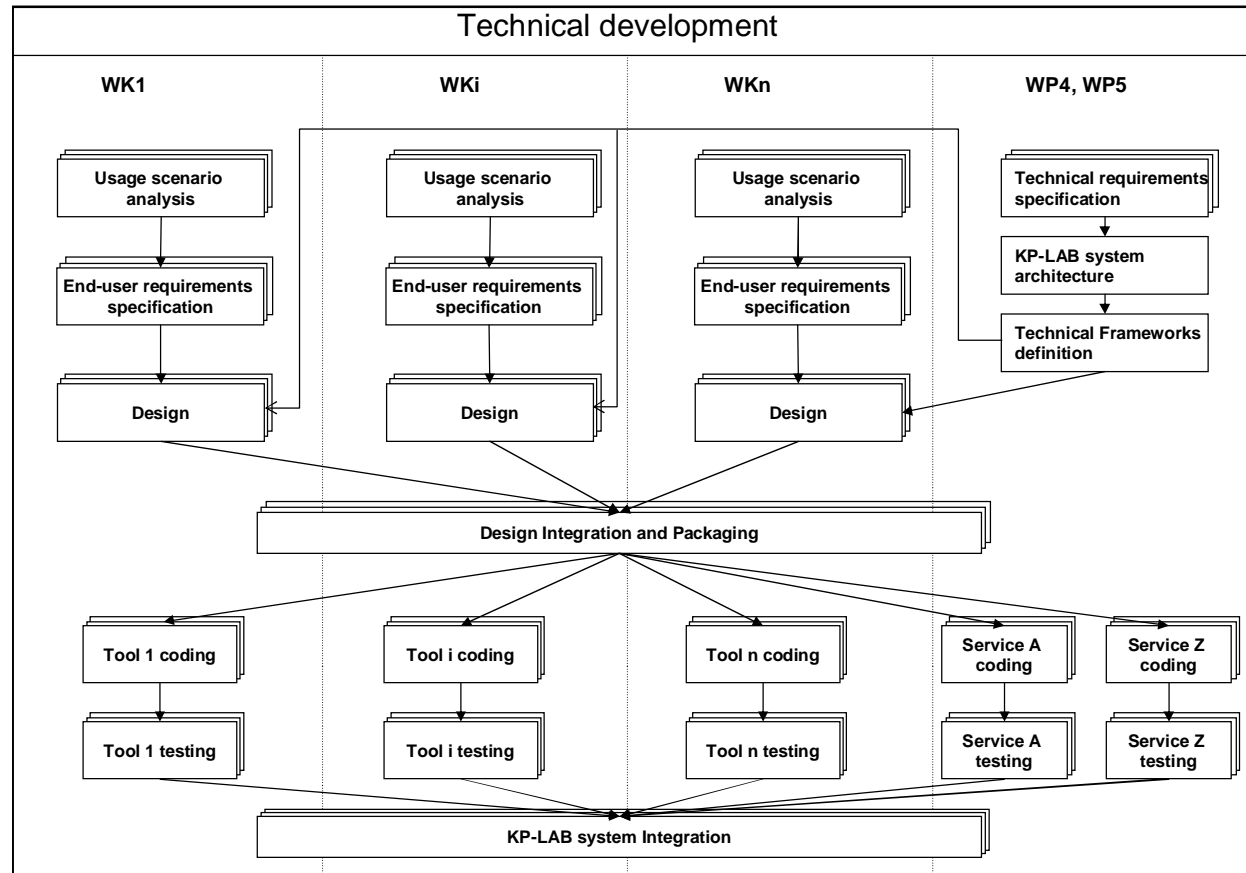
Technical development

WK1

WKi

WKn

WP4, WP5

Usage scenario analysis

End-user requirements specification

Design

Usage scenario analysis

End-user requirements specification

Design

Usage scenario analysis

End-user requirements specification

Design

Technical requirements specification

KP-LAB system architecture

Technical Frameworks definition

Design Integration and Packaging

Tool 1 coding

Tool 1 testing

Tool i coding

Tool i testing

Tool n coding

Tool n testing

Service A coding

Service A testing

Service Z coding

Service Z testing

KP-LAB system Integration